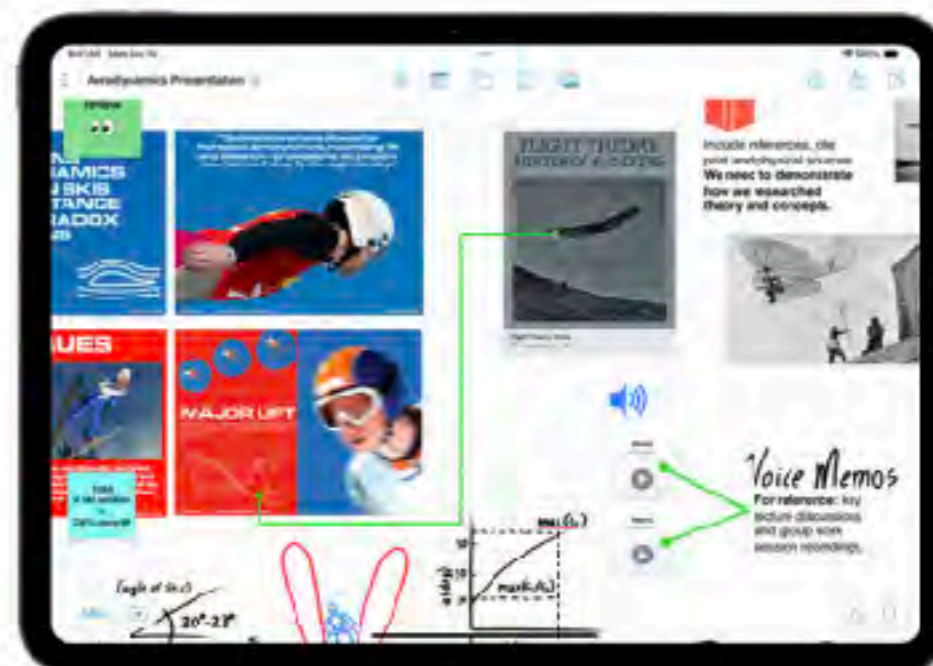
Aerodynamics Presentation

AMICS
N SKIS
TANCE
RADOX

UES

MAJOR LIFT

FLIGHT THEORY
HISTORY OF AVIATION

Include references, cite
We need to demonstrate how we researched theory and concepts.

Voice Memos
For reference: key lecture discussions and group work session recordings.

Angle of attack
20°-23°

max($L$)
max($L/D$)